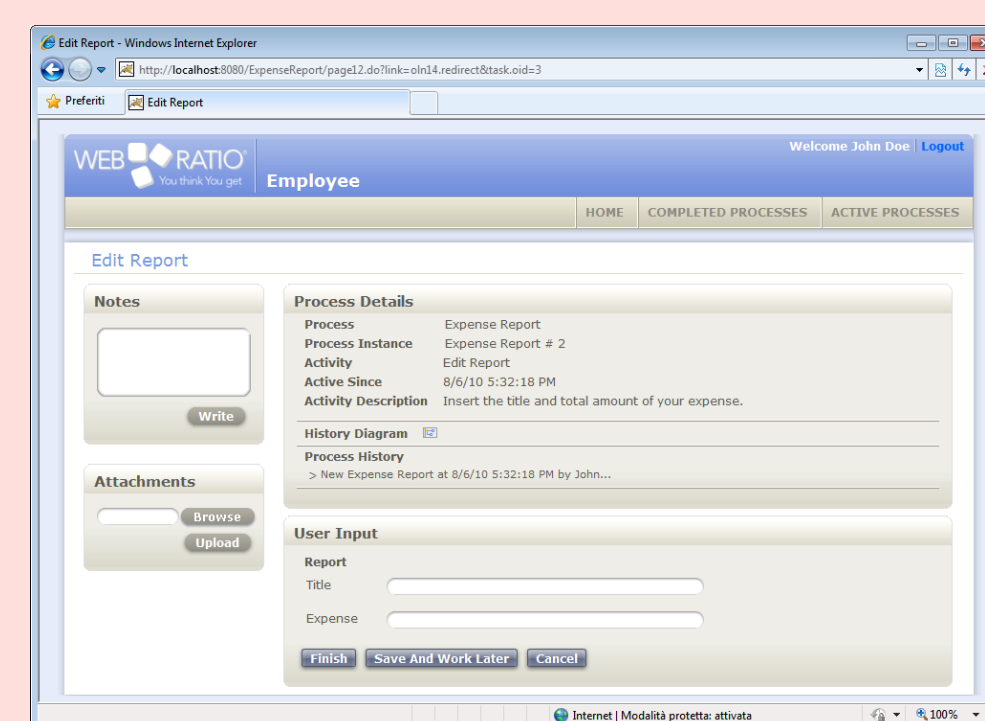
Edit Report - Windows Internet Explorer

http://localhost:8080/ExpenseReport/page12.do?link=oln14.redirect&task.oid=3

Preferiti
Edit Report

WEB RATIO
You think You get
Employee

Welcome John Doe | Logout

HOME | COMPLETED PROCESSES | ACTIVE PROCESSES

Edit Report

Notes

Write

Attachments

Browse
Upload

Process Details

| | |
|---|---|
| Process | Expense Report |
| Process Instance | Expense Report # 2 |
| Activity | Edit Report |
| Active Since | 8/6/10 5:32:18 PM |
| Activity Description | Insert the title and total amount of your expense. |

History Diagram

Process History
> New Expense Report at 8/6/10 5:32:18 PM by John...

User Input

Report
Title
Expense

Finish
Save And Work Later
Cancel

Internet | Modalità protetta: attivata
100%